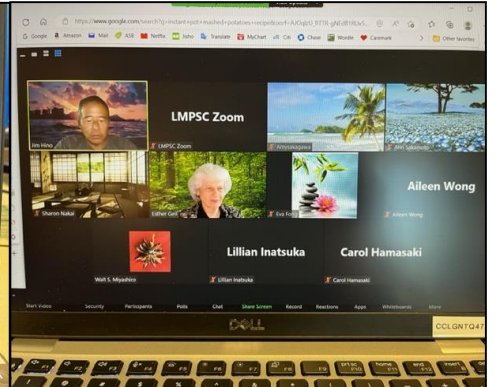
https://www.google.com/search?q=instant+pot+mashed+potatoes+recipe&oq=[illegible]

G Google Amazon Mail ASB Netflix Isho Translate MyChart Citi Chase Wordle Canmark Other favorites

Jim Hino

LMPSC Zoom

LMPSC Zoom

Amy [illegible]

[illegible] Sakamoto

Sharon Nakai

Esther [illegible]

Eva Fong

Aileen Wong

Aileen Wong

Walt S. Miyashiro

Lillian Inatsuka

Lillian Inatsuka

Carol Hamasaki

Carol Hamasaki

Start Video Security Participants Polls Chat Share Screen Record Reactions Apps Whiteboards More

DELL

CCLGNTQ47